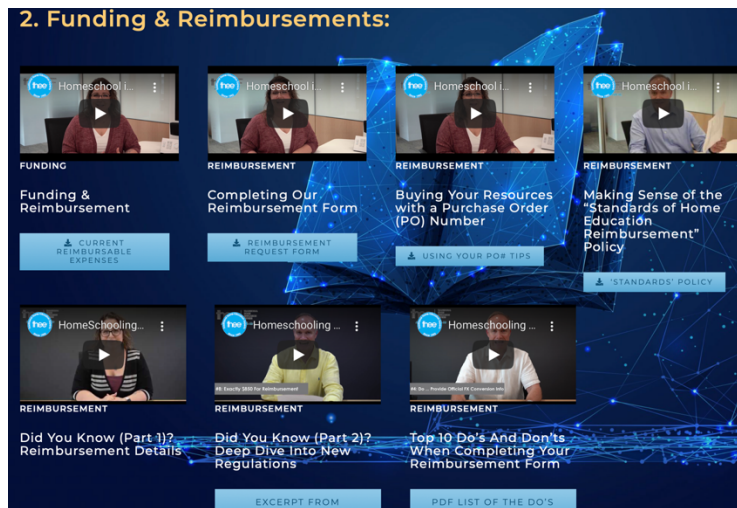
2. Funding & Reimbursements:

free Homeschool i...

FUNDING

Funding & Reimbursement

CURRENT REIMBURSABLE EXPENSES

free Homeschool i...

REIMBURSEMENT

Completing Our Reimbursement Form

REIMBURSEMENT REQUEST FORM

free Homeschool i...

REIMBURSEMENT

Buying Your Resources with a Purchase Order (PO) Number

USING YOUR PO# TIPS

free Homeschool i...

REIMBURSEMENT

Making Sense of the "Standards of Home Education Reimbursement" Policy

'STANDARDS' POLICY

free HomeSchooling...

REIMBURSEMENT

Did You Know (Part 1)? Reimbursement Details

free Homeschooling ...

#8: Exactly $800 For Reimbursement

REIMBURSEMENT

Did You Know (Part 2)? Deep Dive Into New Regulations

EXCERPT FROM

free Homeschooling ...

#8: Do ... Provide Official FX Conversion Info

REIMBURSEMENT

Top 10 Do's And Don'ts When Completing Your Reimbursement Form

PDF LIST OF THE DO'S